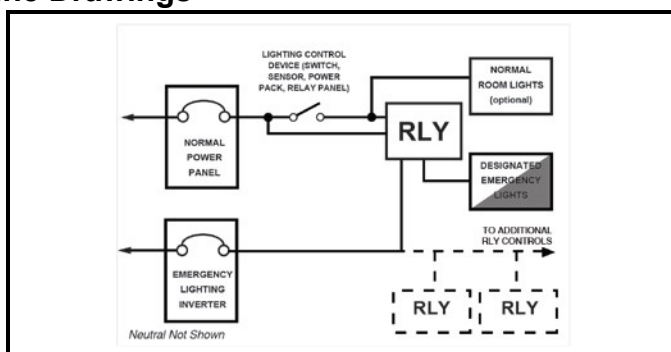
ne Drawings

LIGHTING CONTROL DEVICE (SWITCH, SENSOR, POWER PACK, RELAY PANEL)

NORMAL ROOM LIGHTS (optional)

NORMAL POWER PANEL

RLY

DESIGNATED EMERGENCY LIGHTS

TO ADDITIONAL RLY CONTROLS

EMERGENCY LIGHTING INVERTER

RLY

RLY

Neutral Not Shown